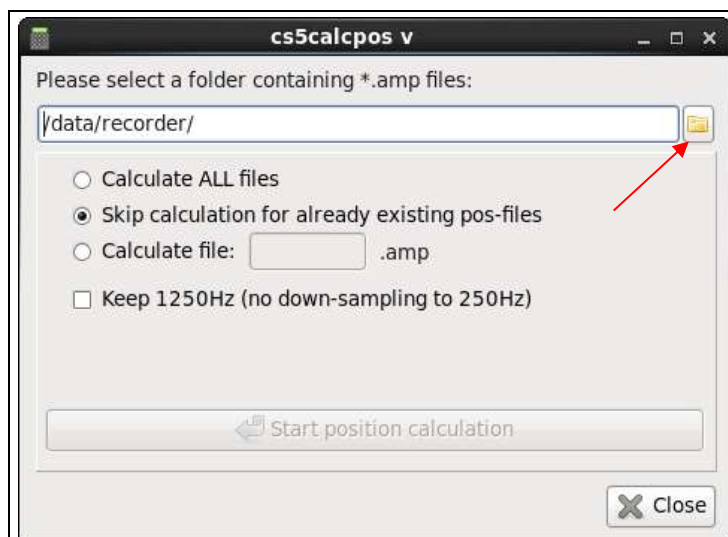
cs5calcpos v

Please select a folder containing *.amp files:

/data/recorder/

Calculate ALL files

Skip calculation for already existing pos-files

Calculate file: .amp

Keep 1250Hz (no down-sampling to 250Hz)

Start position calculation

Close